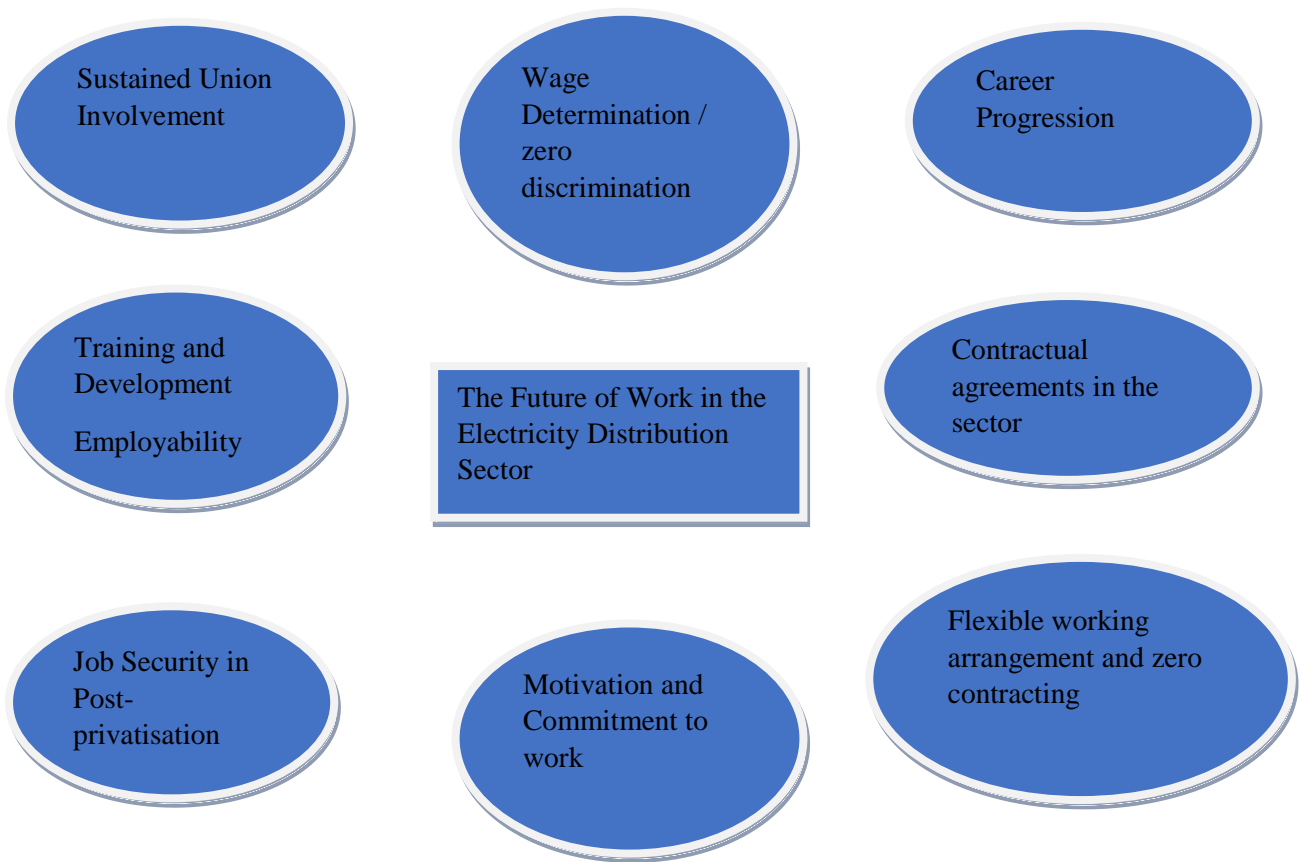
Sustained Union Involvement

Wage Determination / zero discrimination

Career Progression

Training and Development

Employability

The Future of Work in the Electricity Distribution Sector

Contractual agreements in the sector

Job Security in Post-privatisation

Motivation and Commitment to work

Flexible working arrangement and zero contracting